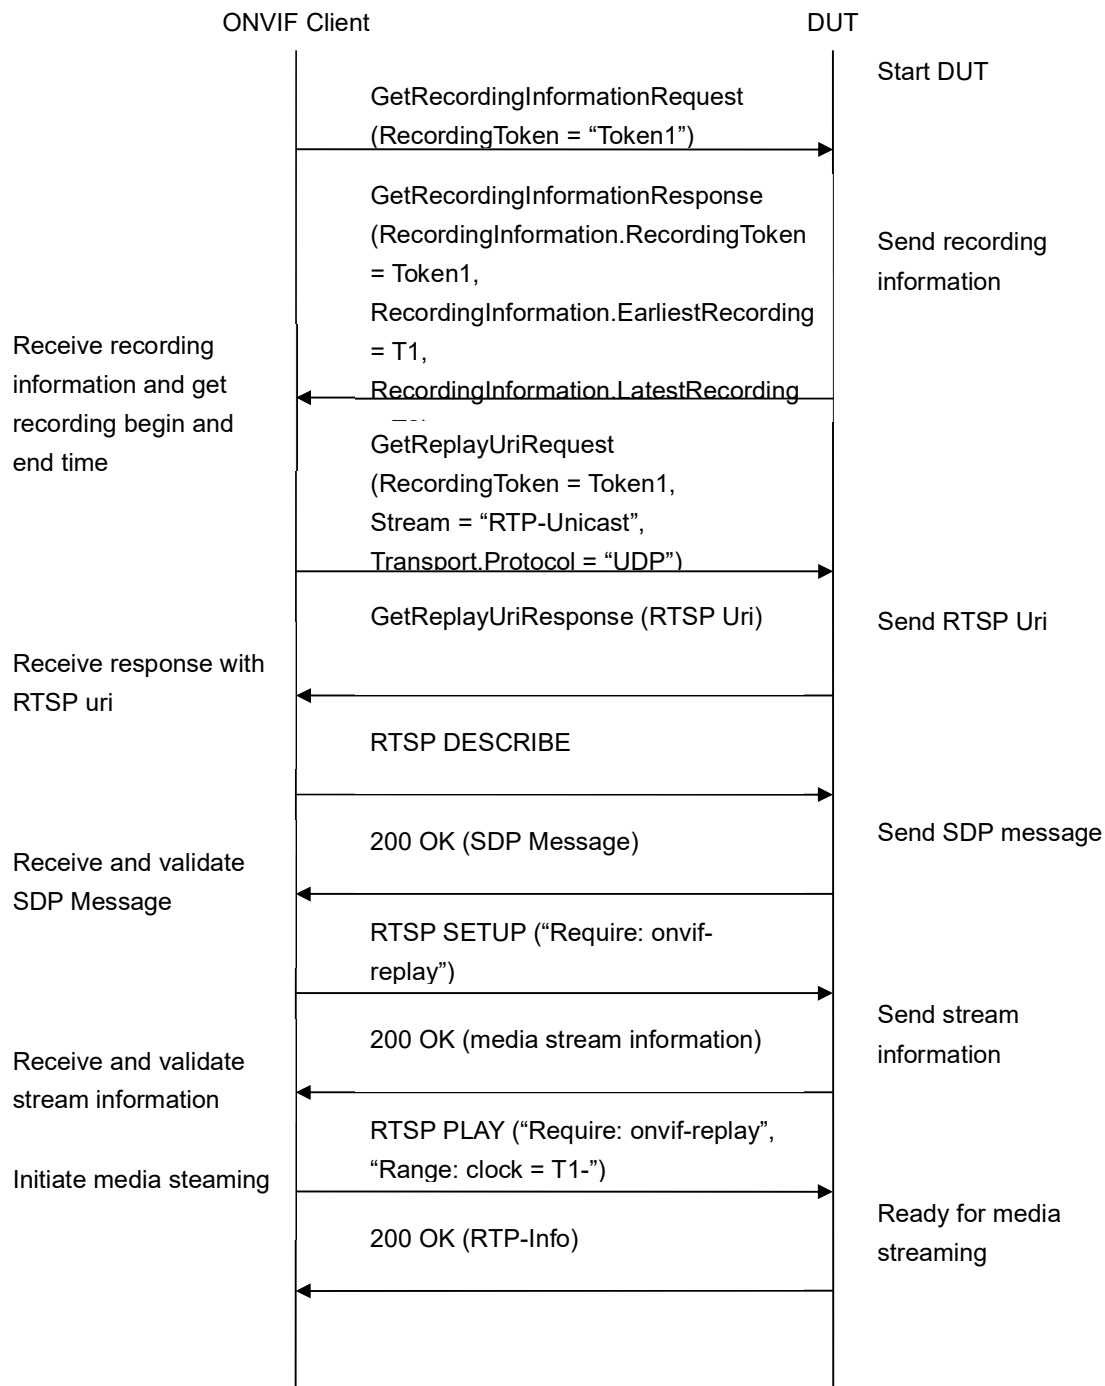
ONVIF Client

DUT

Start DUT

GetRecordingInformationRequest (RecordingToken = “Token1”)

GetRecordingInformationResponse (RecordingInformation.RecordingToken = Token1, RecordingInformation.EarliestRecording = T1, RecordingInformation.LatestRecording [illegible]

Send recording information

Receive recording information and get recording begin and end time

GetReplayUriRequest (RecordingToken = Token1, Stream = “RTP-Unicast”, Transport.Protocol = “UDP”)

GetReplayUriResponse (RTSP Uri)

Send RTSP Uri

Receive response with RTSP uri

RTSP DESCRIBE

200 OK (SDP Message)

Send SDP message

Receive and validate SDP Message

RTSP SETUP (“Require: onvif-replay”)

200 OK (media stream information)

Send stream information

Receive and validate stream information

RTSP PLAY (“Require: onvif-replay”, “Range: clock = T1-”)

Initiate media steaming

200 OK (RTP-Info)

Ready for media streaming